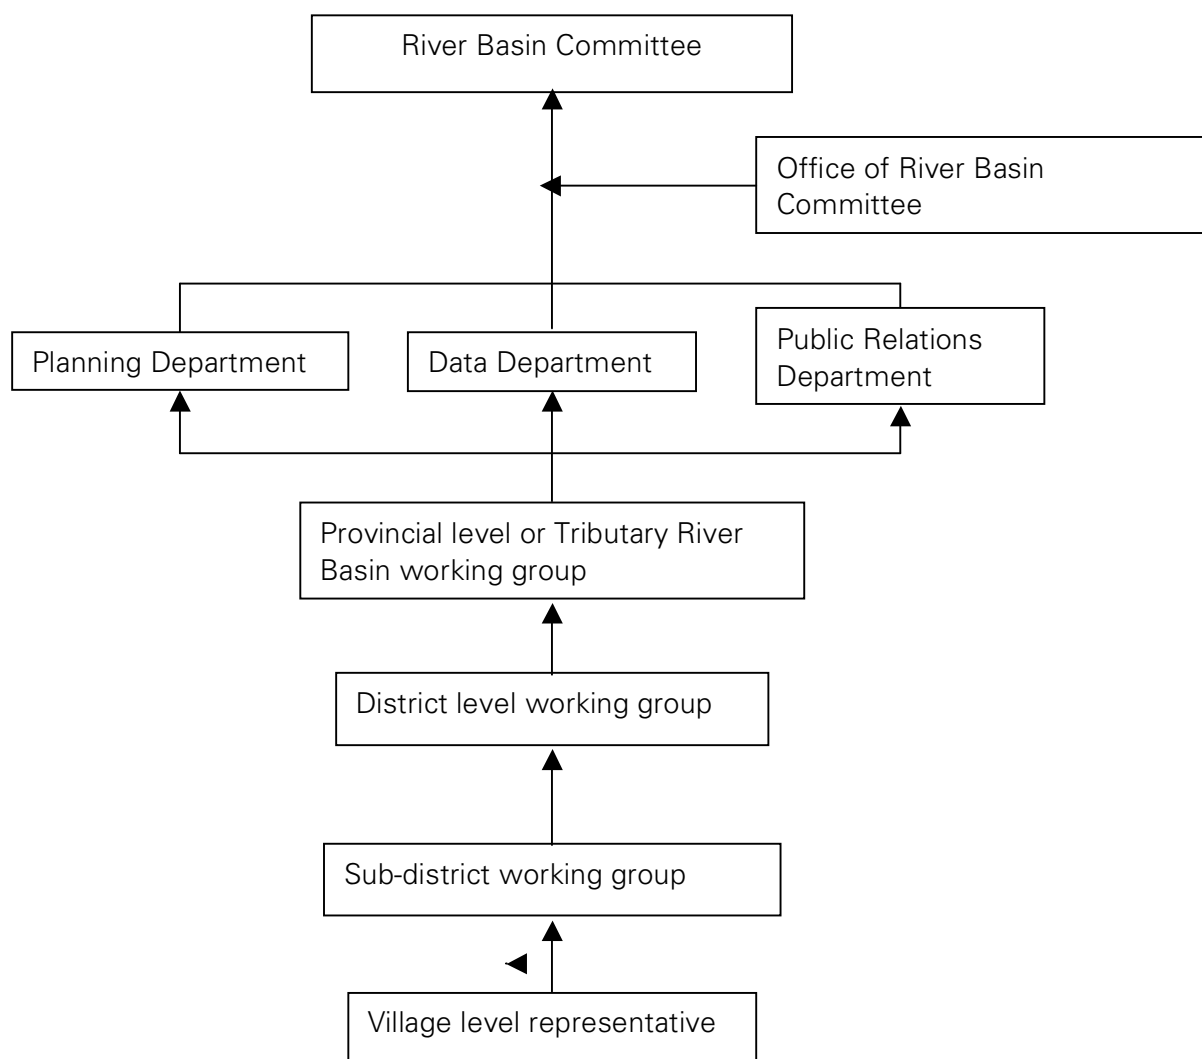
River Basin Committee

Office of River Basin Committee

Planning Department

Data Department

Public Relations Department

Provincial level or Tributary River Basin working group

District level working group

Sub-district working group

Village level representative